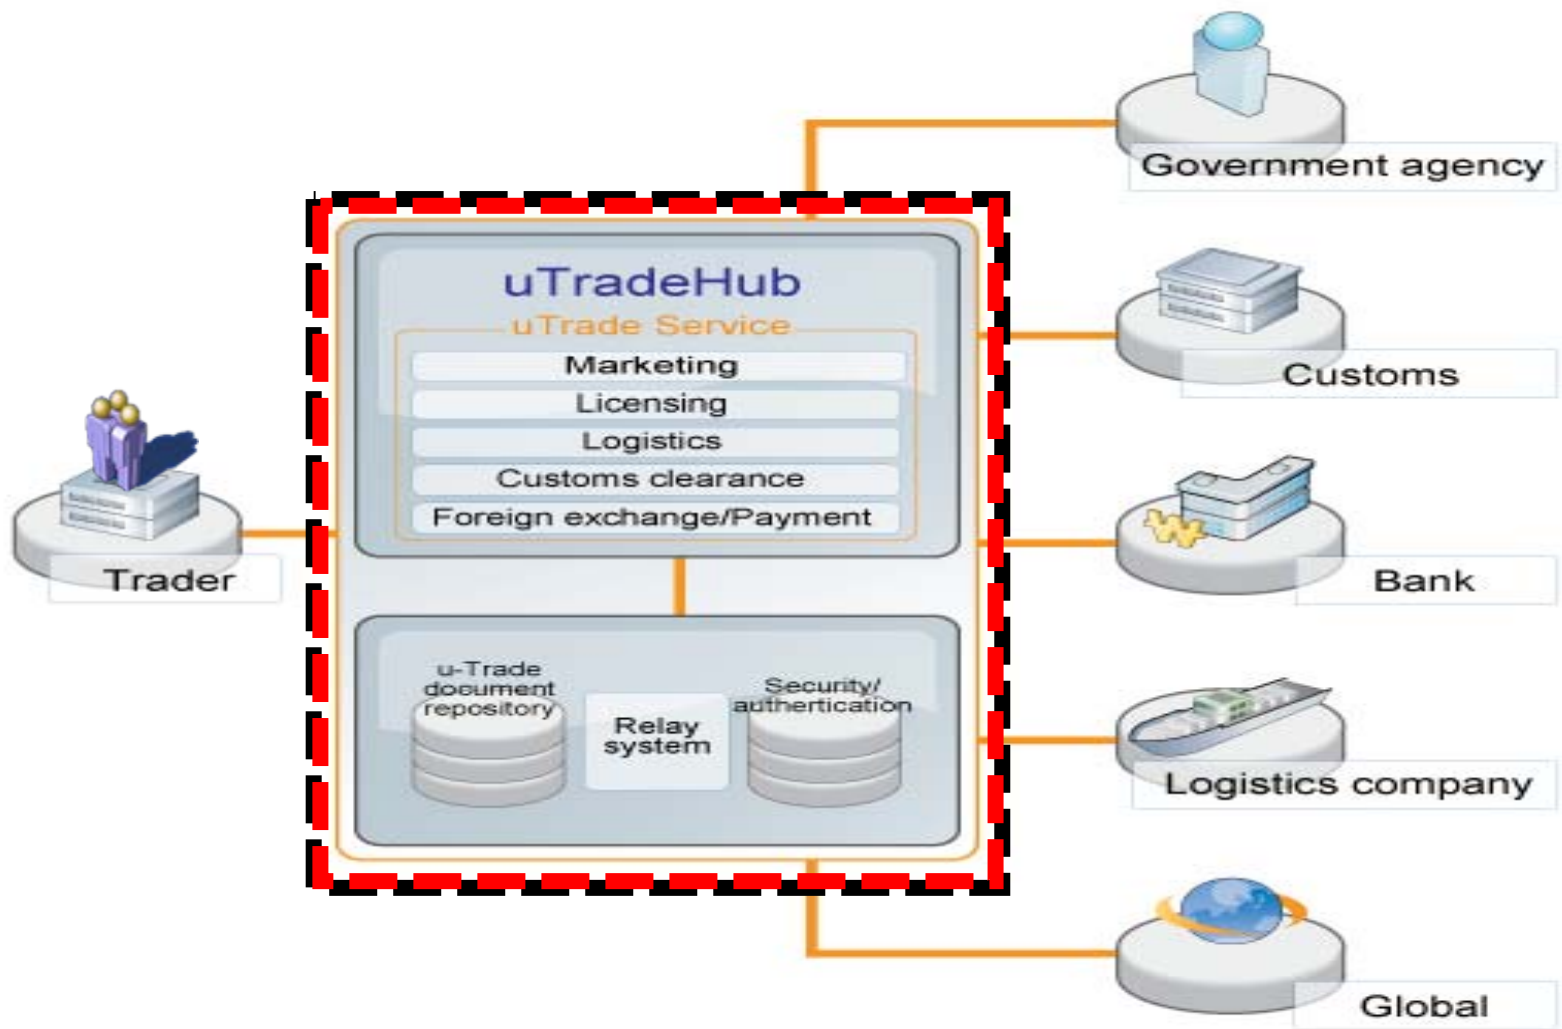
Government agency

Trader

uTradeHub

uTrade Service

Marketing

Licensing

Logistics

Customs clearance

Foreign exchange/Payment

u-Trade document repository

Relay system

Security/ authentication

Customs

Bank

Logistics company

Global